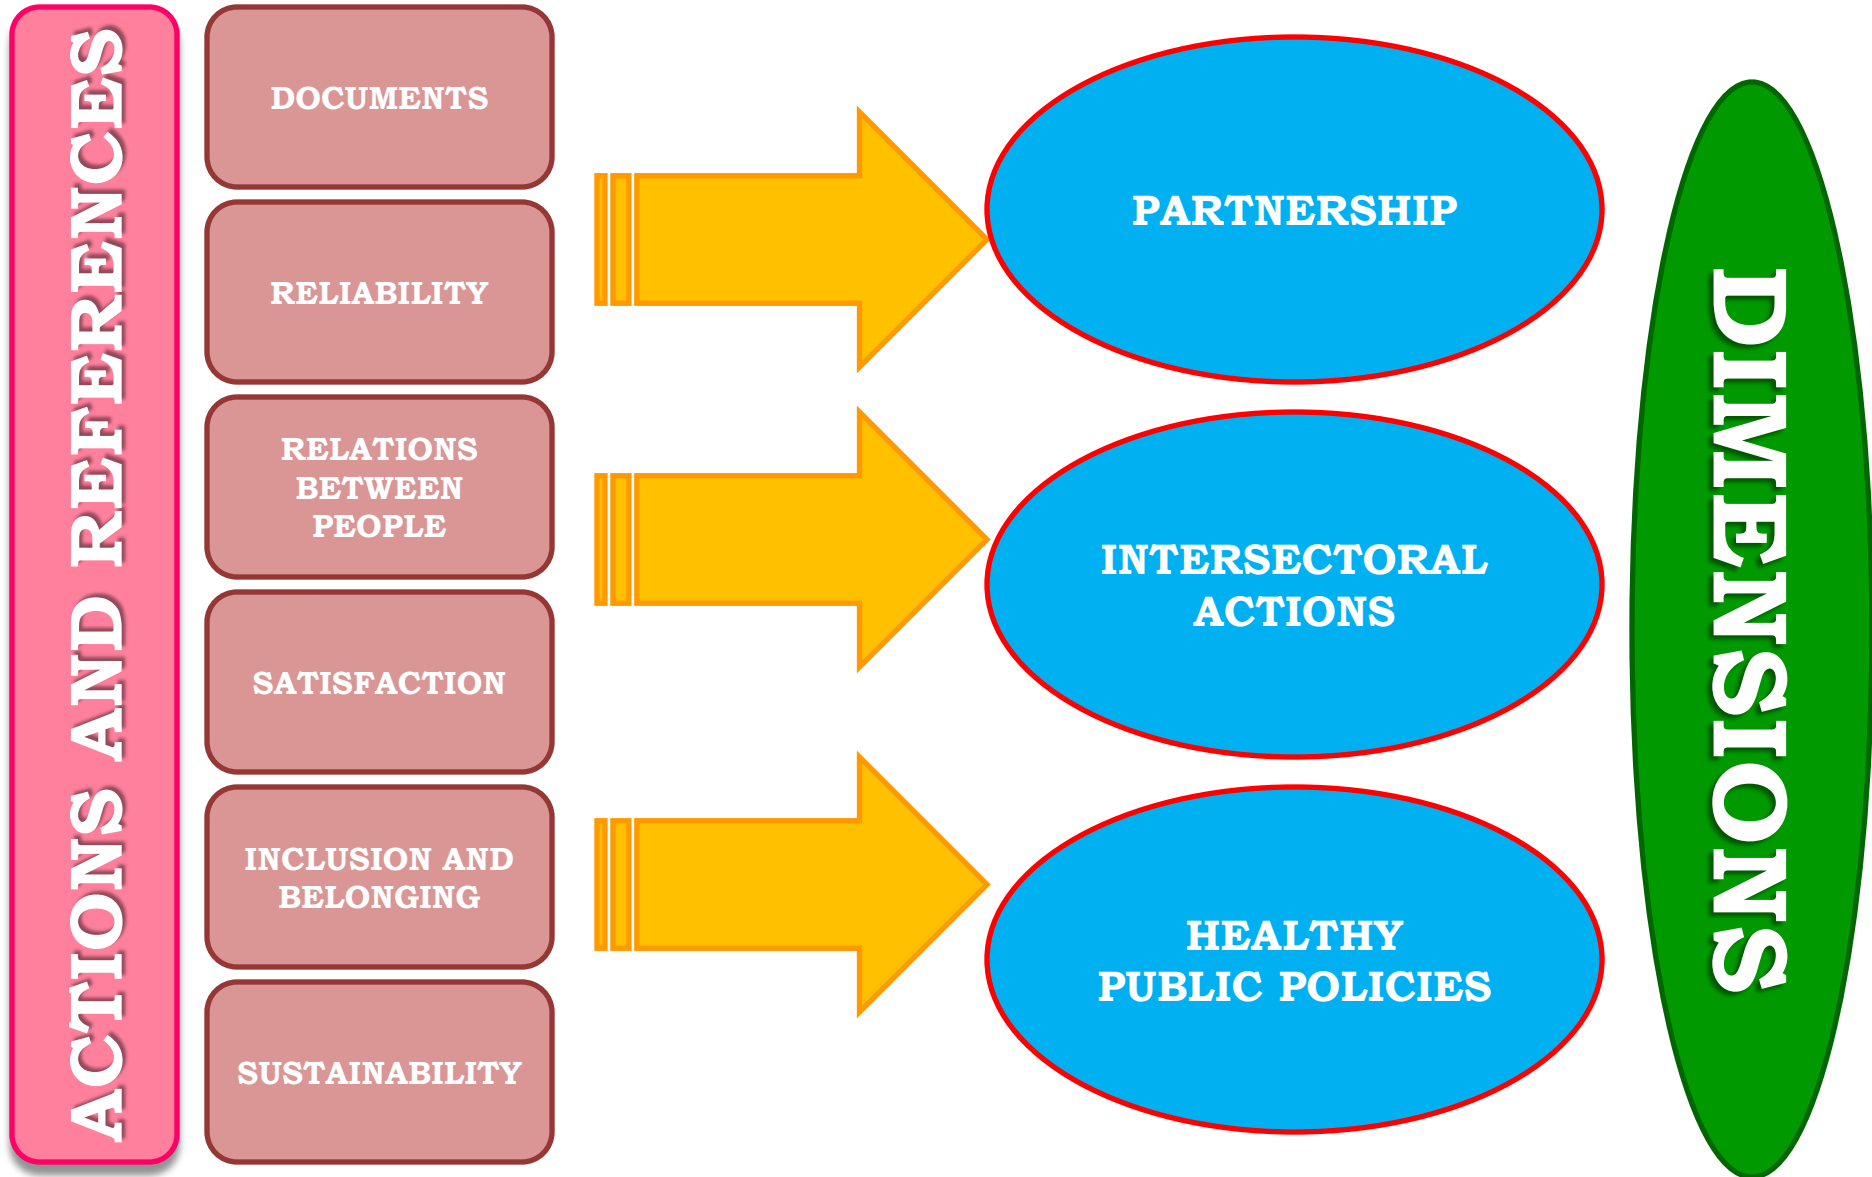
ACTIONS AND REFERENCES

DOCUMENTS

RELIABILITY

RELATIONS BETWEEN PEOPLE

SATISFACTION

INCLUSION AND BELONGING

SUSTAINABILITY

PARTNERSHIP

INTERSECTORAL ACTIONS

HEALTHY PUBLIC POLICIES

DIMENSIONS